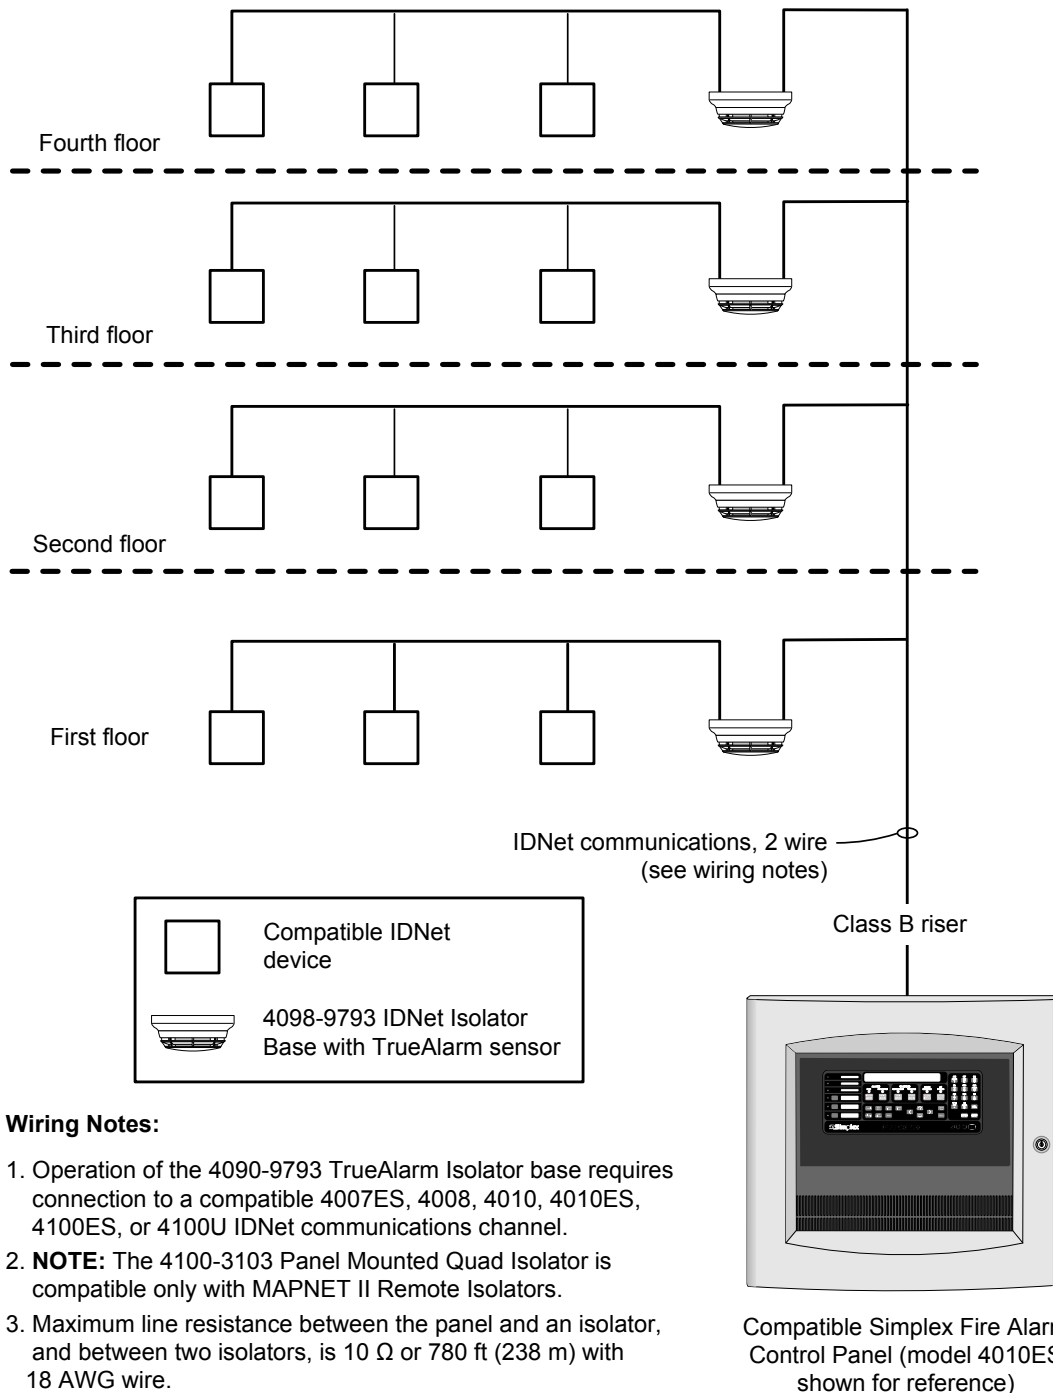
Fourth floor

Third floor

Second floor

First floor

IDNet communications, 2 wire (see wiring notes)

Class B riser

Compatible IDNet device

4098-9793 IDNet Isolator Base with TrueAlarm sensor

Simplex

**Wiring Notes:**

1. Operation of the 4090-9793 TrueAlarm Isolator base requires connection to a compatible 4007ES, 4008, 4010, 4010ES, 4100ES, or 4100U IDNet communications channel.

2. **NOTE:** The 4100-3103 Panel Mounted Quad Isolator is compatible only with MAPNET II Remote Isolators.

3. Maximum line resistance between the panel and an isolator, and between two isolators, is 10 Ω or 780 ft (238 m) with 18 AWG wire.

Compatible Simplex Fire Alar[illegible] Control Panel (model 4010ES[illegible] shown for reference)